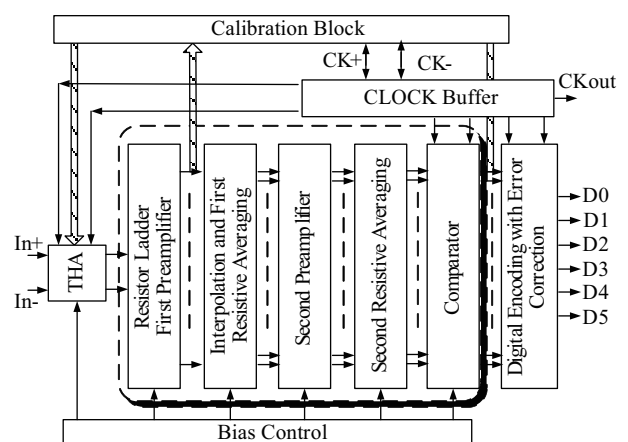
Calibration Block

CK+

CK-

CLOCK Buffer

CKout

In+

In-

THA

Resistor Ladder First Preamplifier

Interpolation and First Resistive Averaging

Second Preamplifier

Second Resistive Averaging

Comparator

Digital Encoding with Error Correction

D0

D1

D2

D3

D4

D5

Bias Control